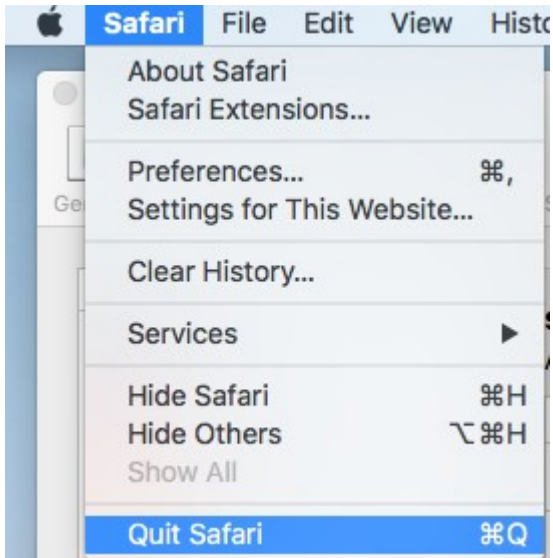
Safari File Edit View Histo

About Safari
Safari Extensions...

Preferences... ⌘,
Settings for This Website...

Clear History...

Services ▶

Hide Safari ⌘H
Hide Others ⌥⌘H
Show All

Quit Safari ⌘Q

Ge